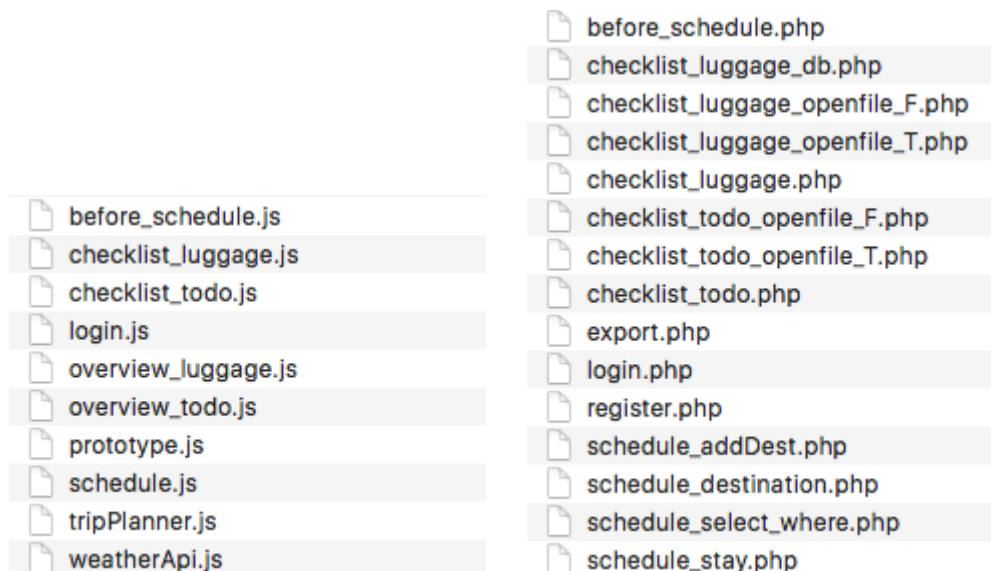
before_schedule.js
checklist_luggage.js
checklist_todo.js
login.js
overview_luggage.js
overview_todo.js
prototype.js
schedule.js
tripPlanner.js
weatherApi.js

before_schedule.php
checklist_luggage_db.php
checklist_luggage_openfile_F.php
checklist_luggage_openfile_T.php
checklist_luggage.php
checklist_todo_openfile_F.php
checklist_todo_openfile_T.php
checklist_todo.php
export.php
login.php
register.php
schedule_addDest.php
schedule_destination.php
schedule_select_where.php
schedule_stay.php